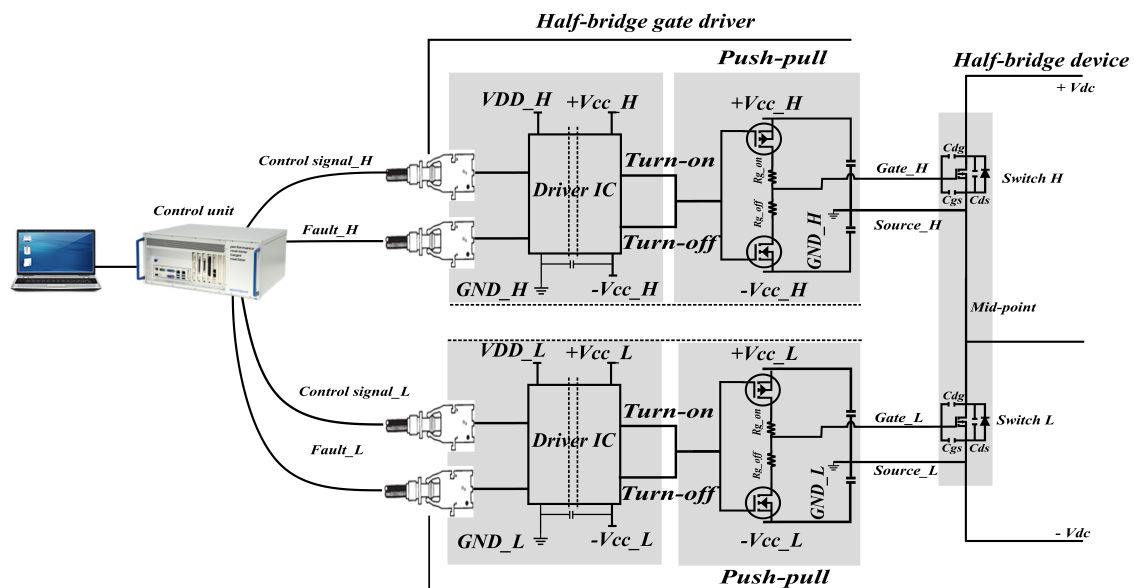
Half-bridge gate driver

Push-pull

Half-bridge device

+ Vdc

VDD_H

+Vcc_H

+Vcc_H

Control signal_H

Turn-on

Gate_H

Cdg

Switch H

Driver IC

Rg_on

Rg_off

Cgs

Cds

Control unit

Fault_H

GND_H

Source_H

Turn-off

GND_H

-Vcc_H

-Vcc_H

Mid-point

VDD_L

+Vcc_L

+Vcc_L

Control signal_L

Turn-on

Cdg

Gate_L

Switch L

Driver IC

Rg_on

Rg_off

Cgs

Cds

Fault_L

GND_L

Source_L

Turn-off

GND_L

-Vcc_L

-Vcc_L

- Vdc

Push-pull